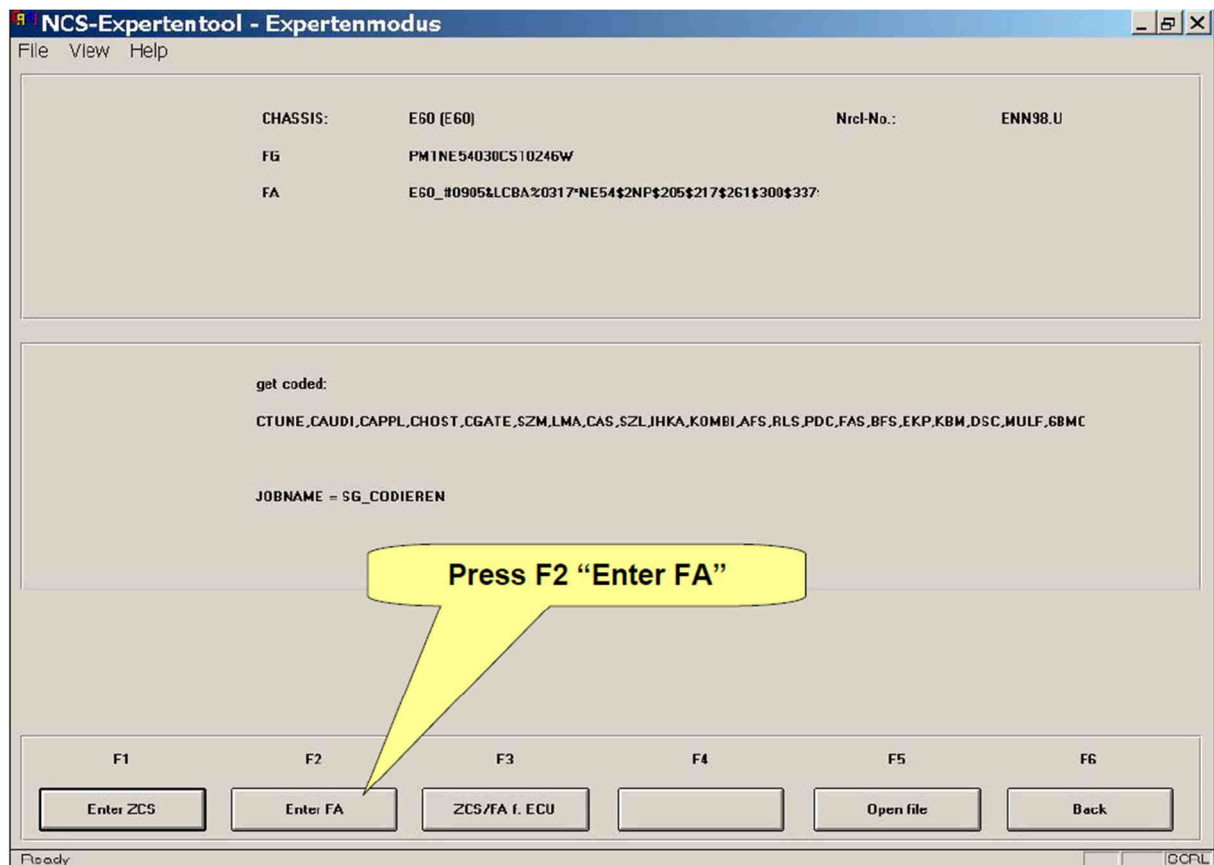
NCS-Expertentool - Expertenmodus

File View Help

CHASSIS: E60 (E60) Nrcl-No.: ENN98.U

FG PM1NE54030CS10246W

FA E60_#0905&LCBA%0317*NE54$2NP$205$217$261$300$337

get coded:

CTUNE,CAUDI,CAPPL,CHOST,CGATE,SZM,LMA,CAS,SZL,IHKA,KOMBI,AFS,RLS,PDC,FAS,BFS,EKP,KBM,DSC,MULF,6BMC

JOBNAME = SG_CODIEREN

Press F2 “Enter FA”

F1 F2 F3 F4 F5 F6

Enter ZCS | Enter FA | ZCS/FA f. ECU | | Open file | Back

Ready

SCRL